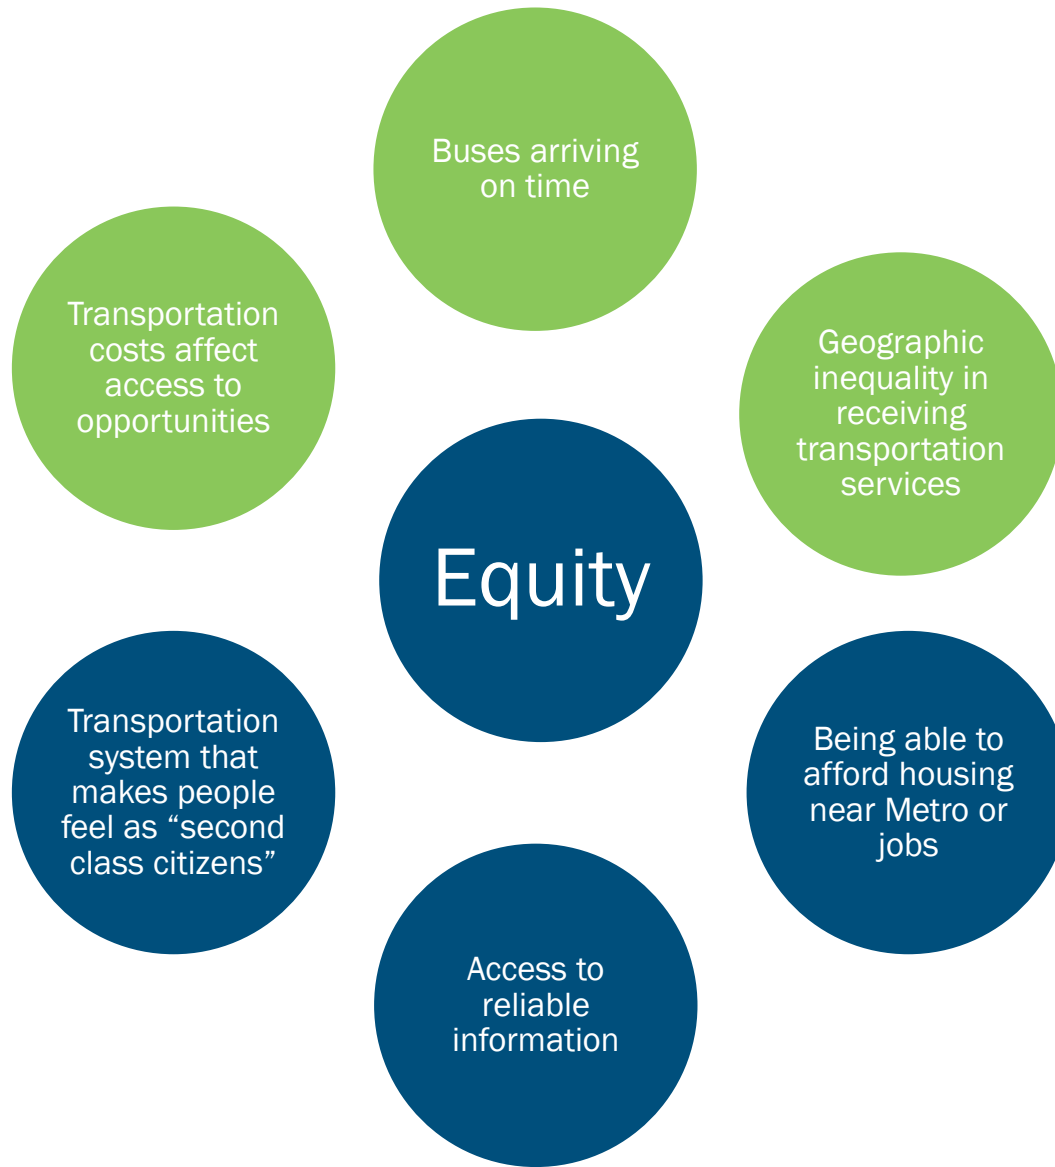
Buses arriving on time

Transportation costs affect access to opportunities

Geographic inequality in receiving transportation services

Equity

Transportation system that makes people feel as “second class citizens”

Being able to afford housing near Metro or jobs

Access to reliable information